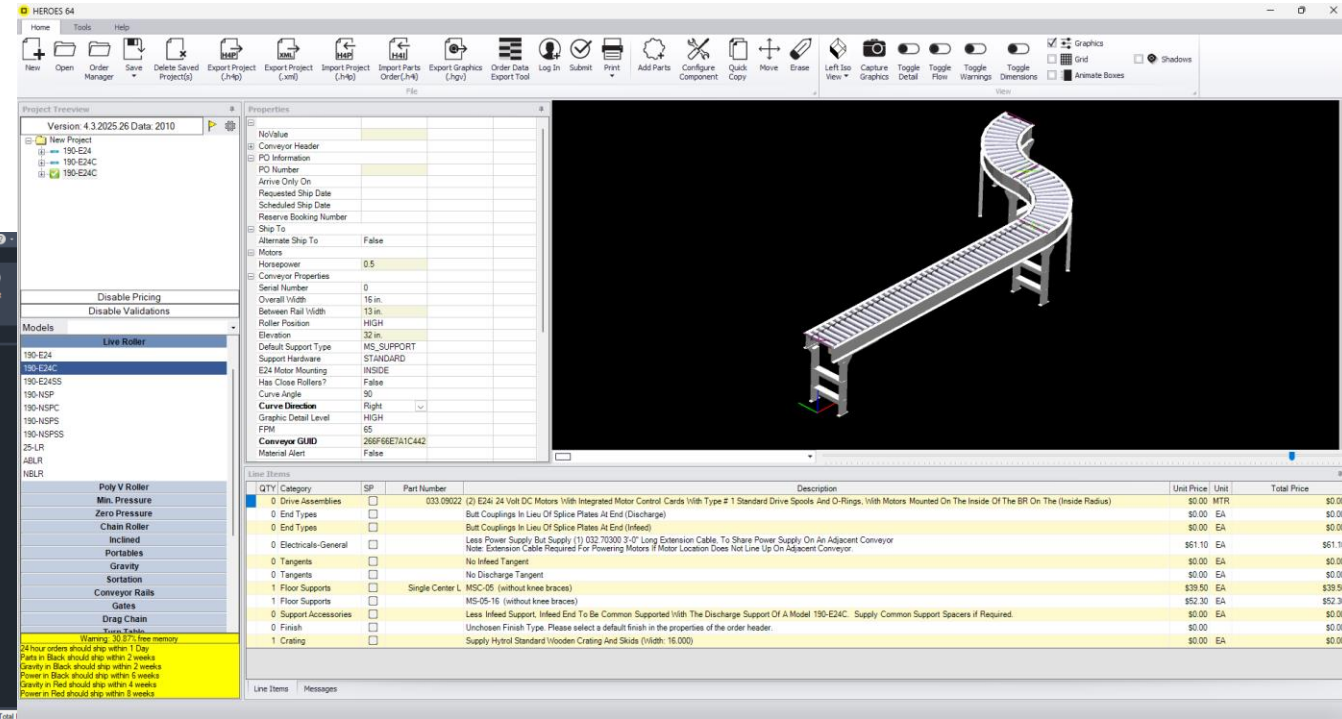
HEROES 64

Home Tools Help

New Open Order Manager Save Delete Saved Project(s) Export Project (.h4p) Export Project (.xml) Import Project (.h4p) Import Parts Order(.h4i) Export Graphics (.hgv) Order Data Export Tool Log In Submit Print Add Parts Configure Component Quick Copy Move Erase Left Iso View Capture Graphics Toggle Detail Toggle Flow Toggle Warnings Toggle Dimensions Graphics Grid Animate Boxes Shadows

File View

Project Treeview

Version: 4.3.2025.26 Data: 2010

New Project
190-E24
190-E24C
190-E24C

Disable Pricing
Disable Validations

Models

Live Roller
190-E24
190-E24C
190-E24SS
190-NSP
190-NSPC
190-NSPS
190-NSPSS
25-LR
ABLR
NBLR
Poly V Roller
Min. Pressure
Zero Pressure
Chain Roller
Inclined
Portables
Gravity
Sortation
Conveyor Rails
Gates
Drag Chain
Turn Table

Warning: 30.87% free memory
24 hour orders should ship within 1 Day
Parts in Black should ship within 2 weeks
Gravity in Black should ship within 2 weeks
Power in Black should ship within 6 weeks
Gravity in Red should ship within 4 weeks
Power in Red should ship within 8 weeks

Properties

| | |
|---|---|
| NoValue | |
| Conveyor Header | |
| PO Information | |
| PO Number | |
| Arrive Only On | |
| Requested Ship Date | |
| Scheduled Ship Date | |
| Reserve Booking Number | |
| Ship To | |
| Alternate Ship To | False |
| Motors | |
| Horsepower | 0.5 |
| Conveyor Properties | |
| Serial Number | 0 |
| Overall Width | 16 in. |
| Between Rail Width | 13 in. |
| Roller Position | HIGH |
| Elevation | 32 in. |
| Default Support Type | MS_SUPPORT |
| Support Hardware | STANDARD |
| E24 Motor Mounting | INSIDE |
| Has Close Rollers? | False |
| Curve Angle | 90 |
| Curve Direction | Right |
| Graphic Detail Level | HIGH |
| FPM | 65 |
| Conveyor GUID | 266F66E7A1C442 |
| Material Alert | False |

Line Items

| QTY | Category | SP | Part Number | Description | Unit Price | Unit | Total Price |
|---|---|---|---|---|---|---|---|
| 0 | Drive Assemblies | | 033.09022 | (2) E24i 24 Volt DC Motors With Integrated Motor Control Cards With Type # 1 Standard Drive Spools And O-Rings, With Motors Mounted On The Inside Of The BR On The (Inside Radius) | $0.00 | MTR | $0.0 |
| 0 | End Types | | | Butt Couplings In Lieu Of Splice Plates At End (Discharge) | $0.00 | EA | $0.0 |
| 0 | End Types | | | Butt Couplings In Lieu Of Splice Plates At End (Infeed) | $0.00 | EA | $0.0 |
| 0 | Electricals-General | | | Less Power Supply But Supply (1) 032.70300 3'-0" Long Extension Cable, To Share Power Supply On An Adjacent Conveyor Note: Extension Cable Required For Powering Motors If Motor Location Does Not Line Up On Adjacent Conveyor. | $61.10 | EA | $61.1 |
| 0 | Tangents | | | No Infeed Tangent | $0.00 | EA | $0.0 |
| 0 | Tangents | | | No Discharge Tangent | $0.00 | EA | $0.0 |
| 1 | Floor Supports | | Single Center L | MSC-05 (without knee braces) | $39.50 | EA | $39.5 |
| 1 | Floor Supports | | | MS-05-16 (without knee braces) | $52.30 | EA | $52.3 |
| 0 | Support Accessories | | | Less Infeed Support. Infeed End To Be Common Supported With The Discharge Support Of A Model 190-E24C. Supply Common Support Spacers if Required. | $0.00 | EA | $0.0 |
| 0 | Finish | | | Unchosen Finish Type. Please select a default finish in the properties of the order header. | $0.00 | | $0.0 |
| 1 | Crating | | | Supply Hytrol Standard Wooden Crating And Skids (Width: 16.000) | $0.00 | EA | $0.0 |

Line Items Messages